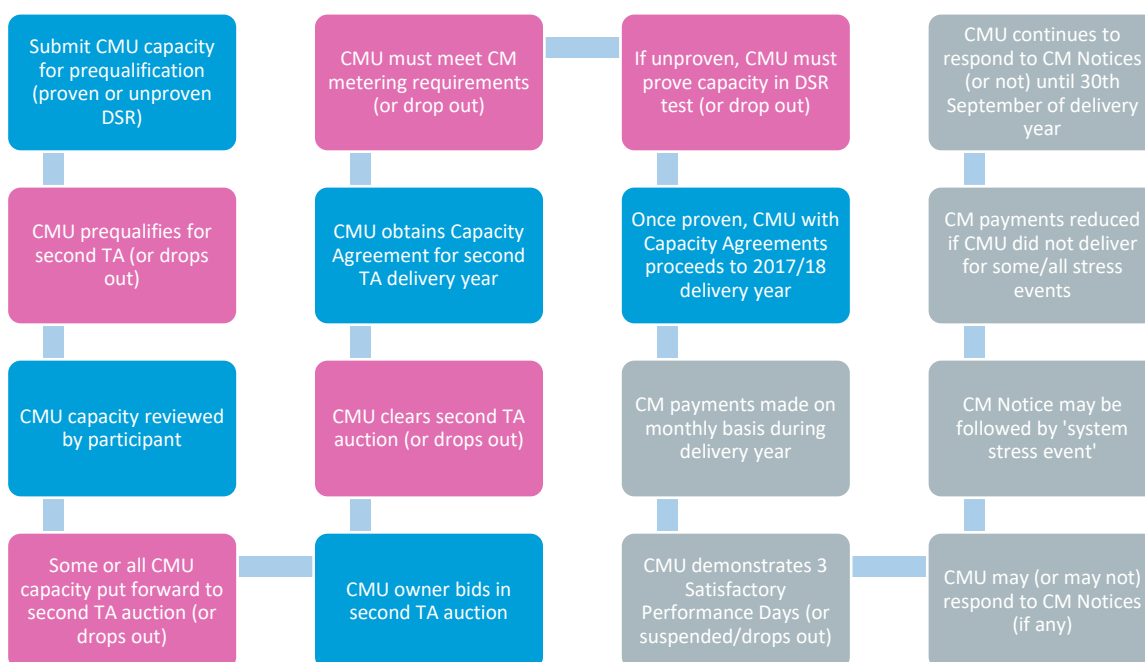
Submit CMU capacity for prequalification (proven or unproven DSR)

CMU prequalifies for second TA (or drops out)

CMU capacity reviewed by participant

Some or all CMU capacity put forward to second TA auction (or drops out)

CMU owner bids in second TA auction

CMU clears second TA auction (or drops out)

CMU obtains Capacity Agreement for second TA delivery year

CMU must meet CM metering requirements (or drop out)

If unproven, CMU must prove capacity in DSR test (or drop out)

Once proven, CMU with Capacity Agreements proceeds to 2017/18 delivery year

CM payments made on monthly basis during delivery year

CMU demonstrates 3 Satisfactory Performance Days (or suspended/drops out)

CMU may (or may not) respond to CM Notices (if any)

CM Notice may be followed by 'system stress event'

CM payments reduced if CMU did not deliver for some/all stress events

CMU continues to respond to CM Notices (or not) until 30th September of delivery year